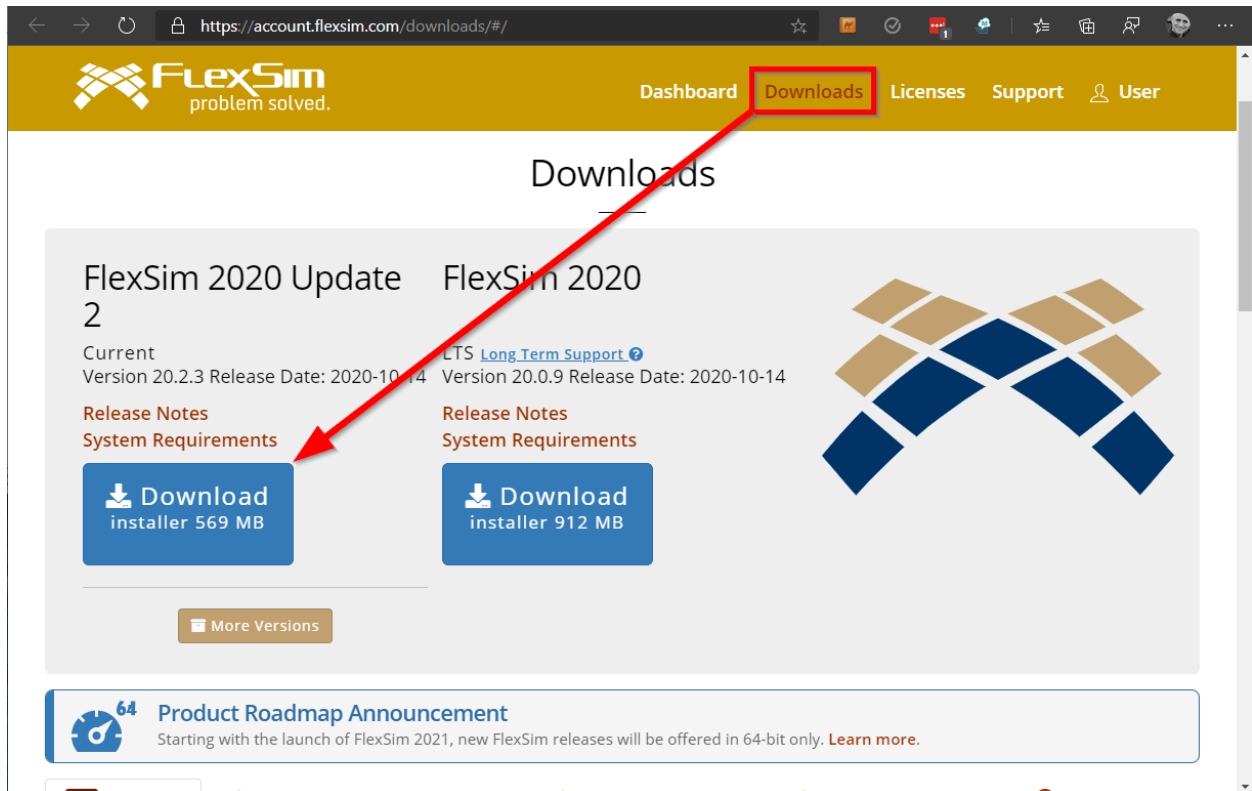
https://account.flexsim.com/downloads/#/

FlexSim problem solved.

Dashboard Downloads Licenses Support User

Downloads

FlexSim 2020 Update 2

Current
Version 20.2.3 Release Date: 2020-10-14

Release Notes
System Requirements

Download installer 569 MB

More Versions

FlexSim 2020

LTS Long Term Support
Version 20.0.9 Release Date: 2020-10-14

Release Notes
System Requirements

Download installer 912 MB

64

Product Roadmap Announcement
Starting with the launch of FlexSim 2021, new FlexSim releases will be offered in 64-bit only. Learn more.